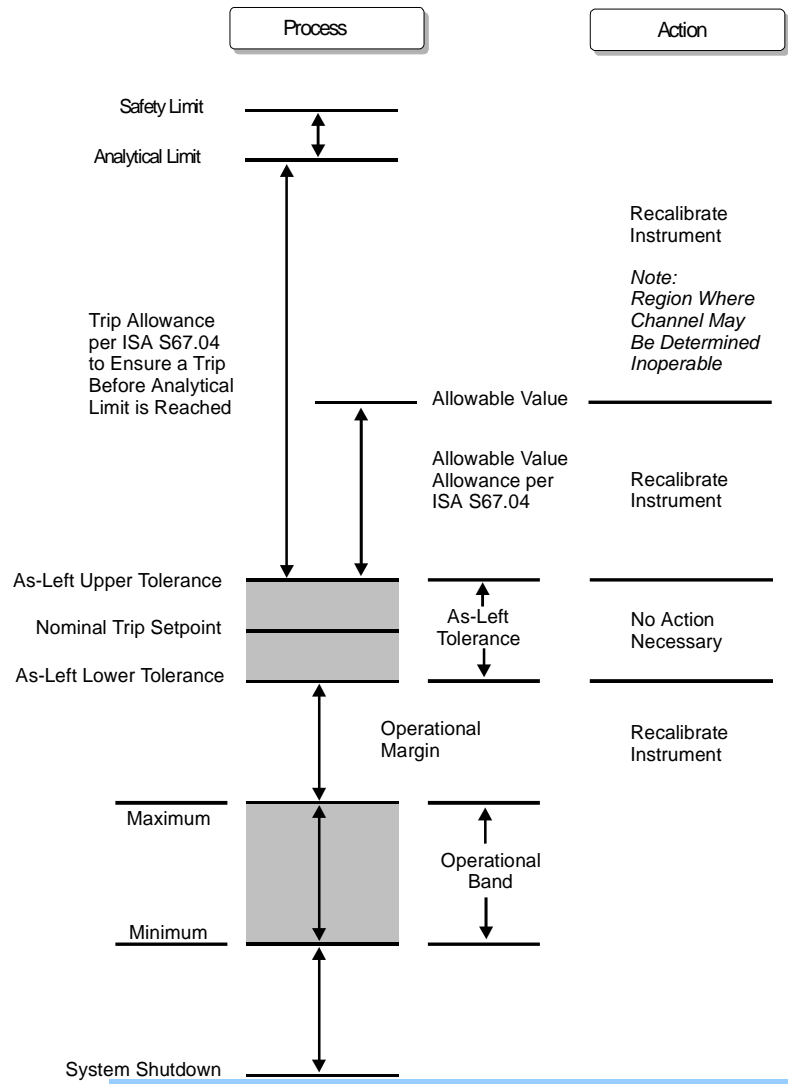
Process

Action

Safety Limit

Analytical Limit

Recalibrate Instrument

*Note: Region Where Channel May Be Determined Inoperable*

Trip Allowance per ISA S67.04 to Ensure a Trip Before Analytical Limit is Reached

Allowable Value

Allowable Value Allowance per ISA S67.04

Recalibrate Instrument

As-Left Upper Tolerance

Nominal Trip Setpoint

As-Left Lower Tolerance

As-Left Tolerance

No Action Necessary

Operational Margin

Recalibrate Instrument

Maximum

Operational Band

Minimum

System Shutdown